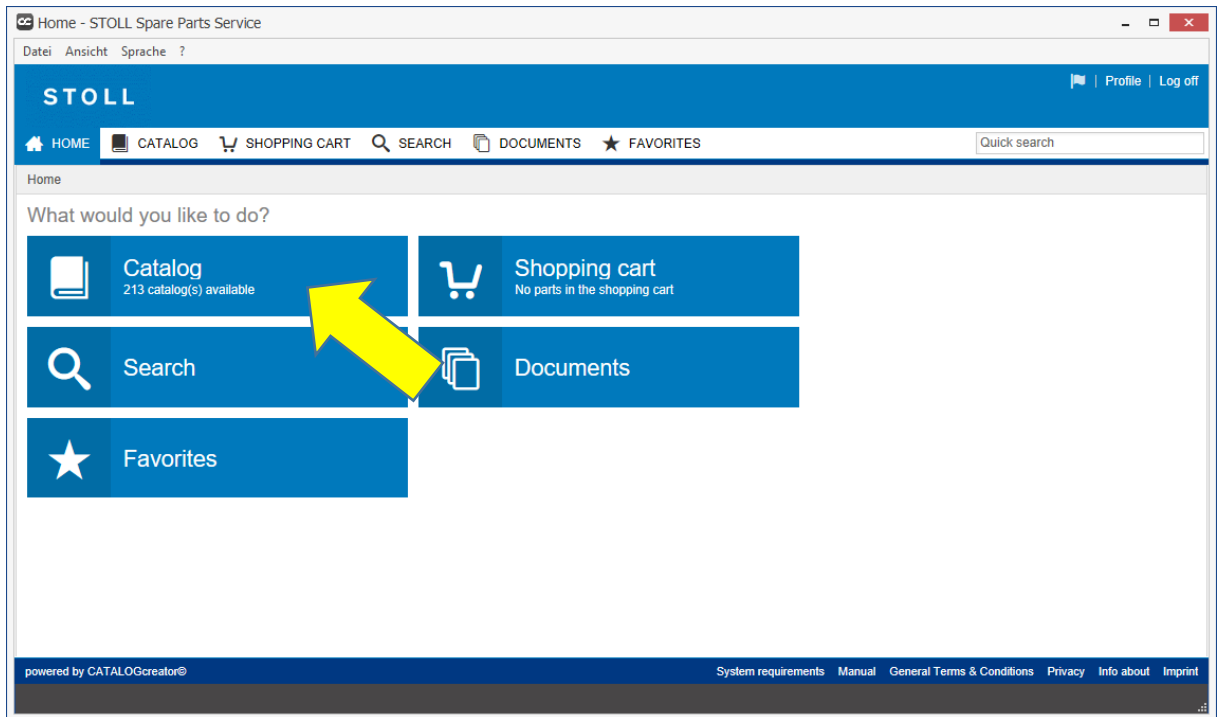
Home - STOLL Spare Parts Service

Datei Ansicht Sprache ?

STOLL

Profile | Log off

HOME CATALOG SHOPPING CART SEARCH DOCUMENTS FAVORITES

Quick search

Home

What would you like to do?

Catalog
213 catalog(s) available

Shopping cart
No parts in the shopping cart

Search

Documents

Favorites

powered by CATALOGcreator©

System requirements Manual General Terms & Conditions Privacy Info about Imprint